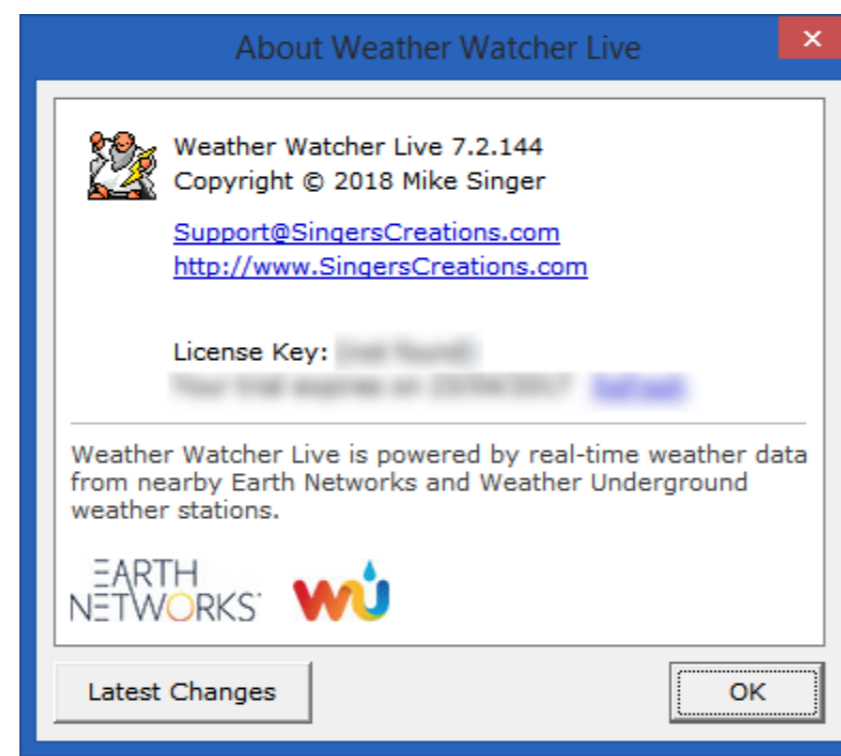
About Weather Watcher Live

Weather Watcher Live 7.2.144
Copyright © 2018 Mike Singer

Support@SingersCreations.com
http://www.SingersCreations.com

License Key: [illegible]
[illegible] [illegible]

Weather Watcher Live is powered by real-time weather data from nearby Earth Networks and Weather Underground weather stations.

EARTH NETWORKS

WU

Latest Changes

OK